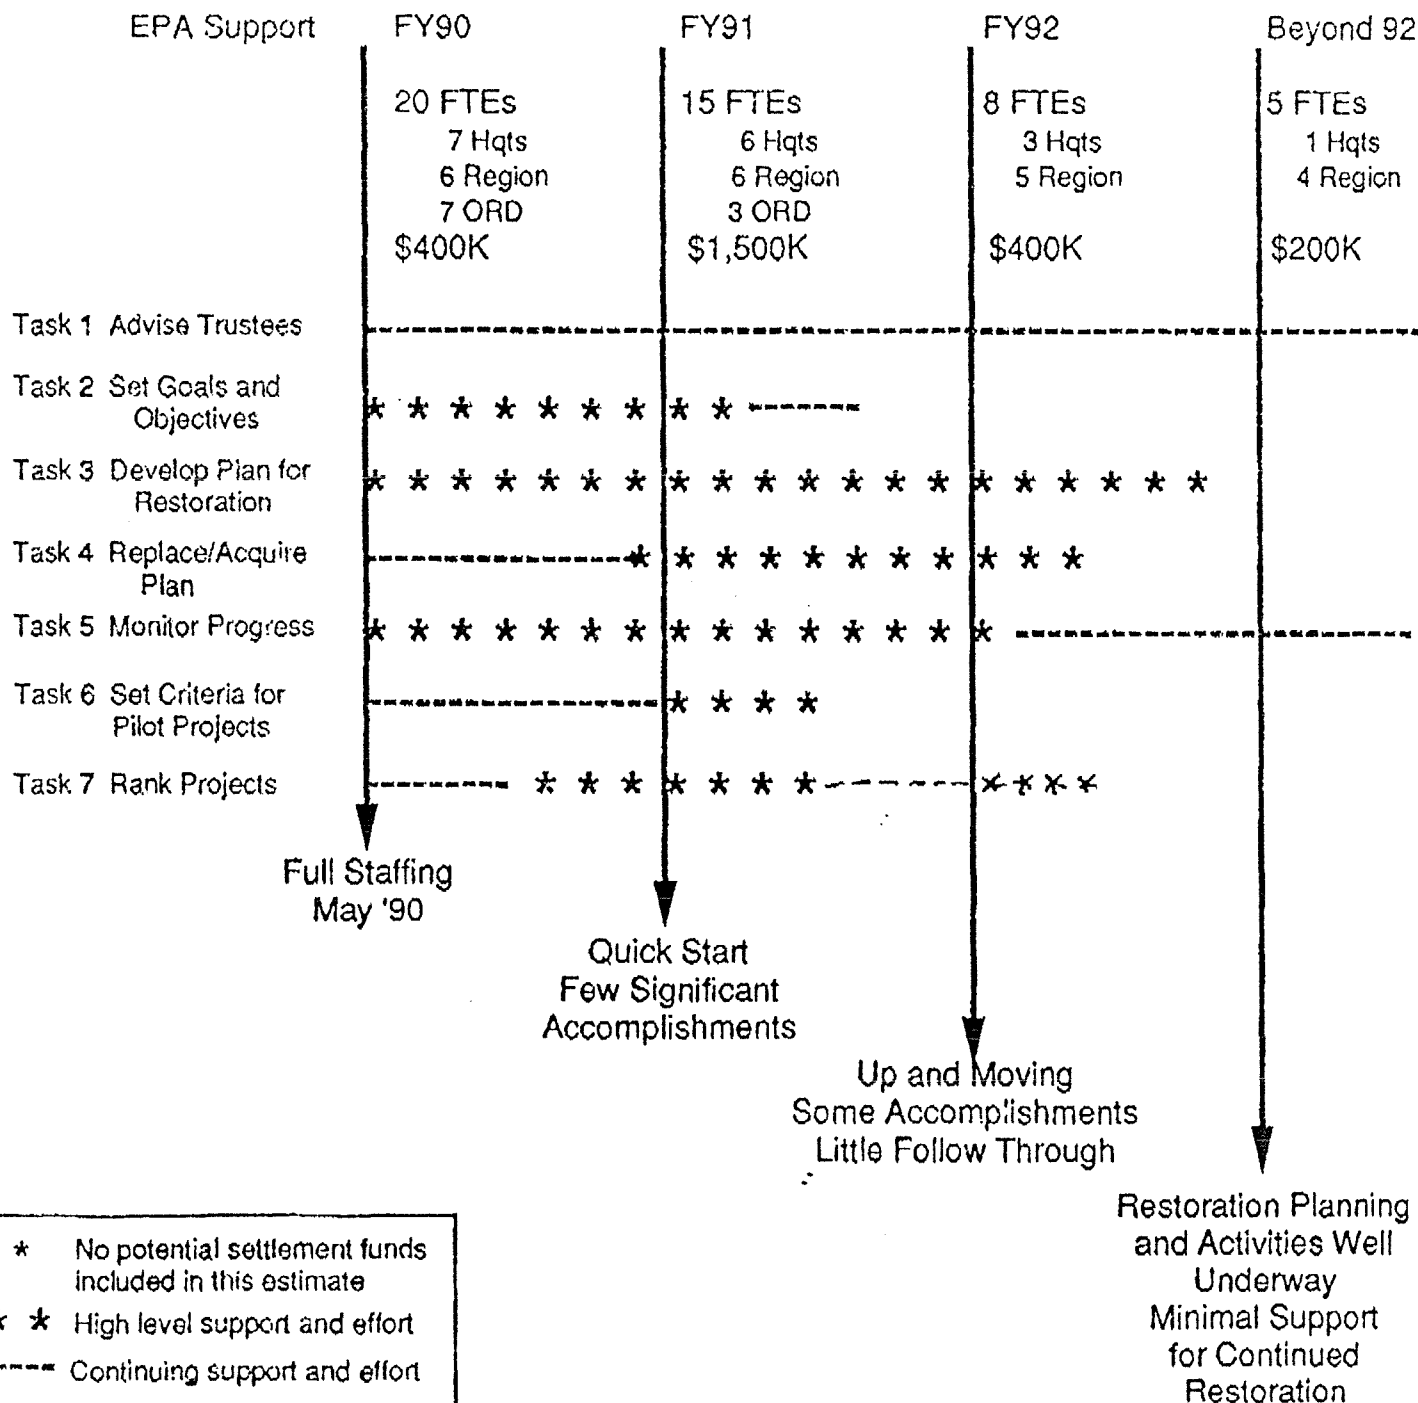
EPA Support FY90 FY91 FY92 Beyond 92

20 FTEs
7 Hqts
6 Region
7 ORD
$400K

15 FTEs
6 Hqts
6 Region
3 ORD
$1,500K

8 FTEs
3 Hqts
5 Region
$400K

5 FTEs
1 Hqts
4 Region
$200K

Task 1 Advise Trustees
Task 2 Set Goals and Objectives
Task 3 Develop Plan for Restoration
Task 4 Replace/Acquire Plan
Task 5 Monitor Progress
Task 6 Set Criteria for Pilot Projects
Task 7 Rank Projects

Full Staffing May '90

Quick Start Few Significant Accomplishments

Up and Moving Some Accomplishments Little Follow Through

Restoration Planning and Activities Well Underway Minimal Support for Continued Restoration

* No potential settlement funds included in this estimate
* * High level support and effort
---- Continuing support and effort